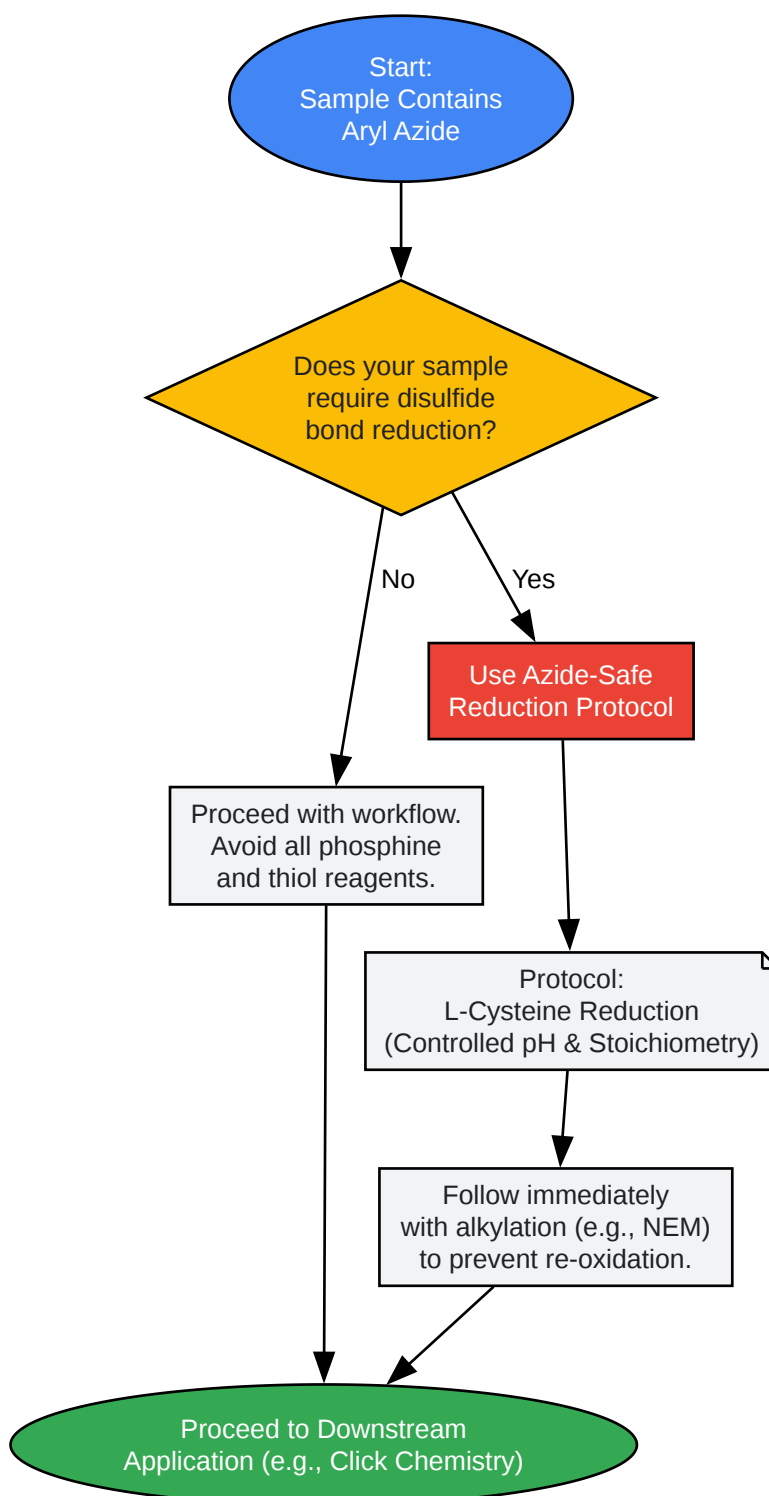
Start:
Sample Contains
Aryl Azide

Does your sample
require disulfide
bond reduction?

No

Yes

Use Azide-Safe
Reduction Protocol

Proceed with workflow.
Avoid all phosphine
and thiol reagents.

Protocol:
L-Cysteine Reduction
(Controlled pH & Stoichiometry)

Follow immediately
with alkylation (e.g., NEM)
to prevent re-oxidation.

Proceed to Downstream
Application (e.g., Click Chemistry)